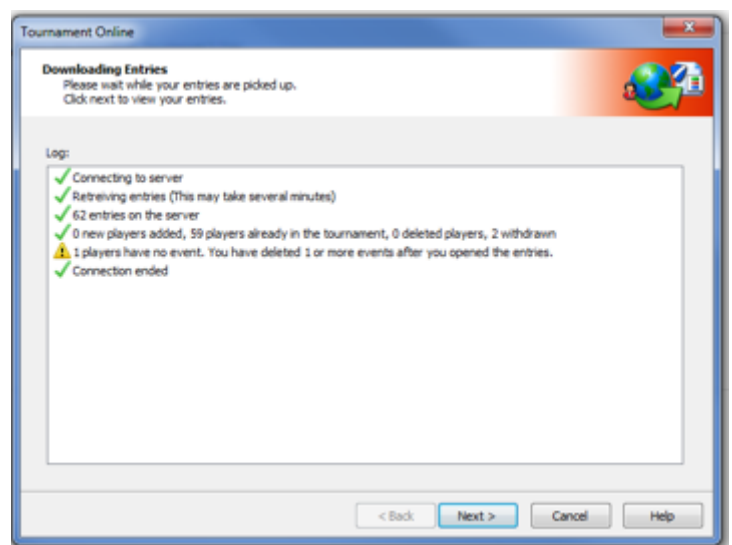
Tournament Online

Downloading Entries
Please wait while your entries are picked up.
Click next to view your entries.

Log:

Connecting to server
Retreiving entries (This may take several minutes)
62 entries on the server
0 new players added, 59 players already in the tournament, 0 deleted players, 2 withdrawn
1 players have no event. You have deleted 1 or more events after you opened the entries.
Connection ended

< Back
Next >
Cancel
Help